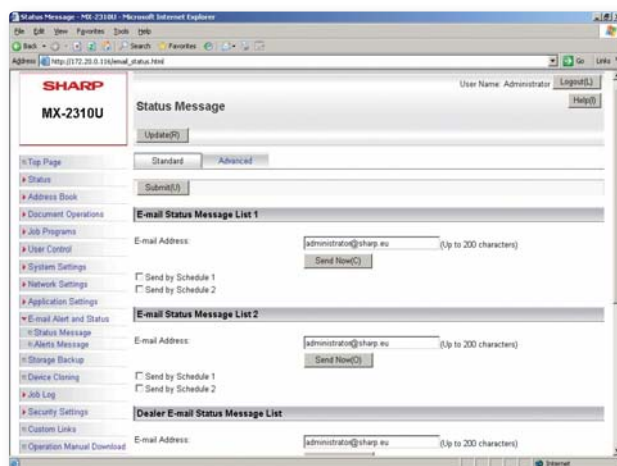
Status Message - MX-2310U - Microsoft Internet Explorer

File Edit View Favorites Tools Help

Back Search Favorites

Address http://172.20.0.116/email_status.html

Go Links

SHARP

MX-2310U

User Name: Administrator Logout(L)

Help(I)

Status Message

Update(R)

Top Page

Status

Address Book

Document Operations

Job Programs

User Control

System Settings

Network Settings

Application Settings

E-mail Alert and Status

Status Message

Alerts Message

Storage Backup

Device Cloning

Job Log

Security Settings

Custom Links

Operation Manual Download

Standard Advanced

Submit(U)

E-mail Status Message List 1

E-mail Address: administrator@sharp.eu (Up to 200 characters)

Send Now(C)

Send by Schedule 1

Send by Schedule 2

E-mail Status Message List 2

E-mail Address: administrator@sharp.eu (Up to 200 characters)

Send Now(O)

Send by Schedule 1

Send by Schedule 2

Dealer E-mail Status Message List

E-mail Address: administrator@sharp.eu (Up to 200 characters)

Internet